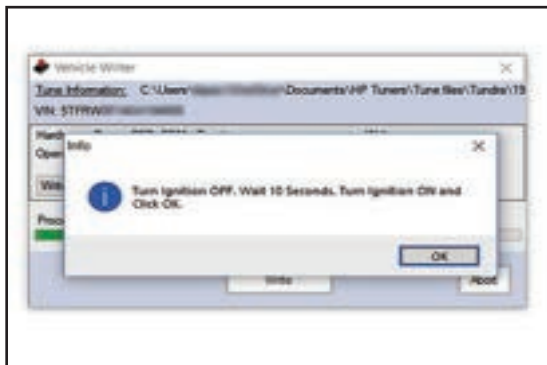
Vehicle Writer

Tune Information: C:\Users\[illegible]\Documents\HP Tuners\Tune files\Tundra\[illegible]

VIN: 5TFRW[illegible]

Hard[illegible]

Ope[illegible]

Wri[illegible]

Proc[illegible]

Info

Turn Ignition OFF. Wait 10 Seconds. Turn Ignition ON and Click OK.

OK

Write

Abort